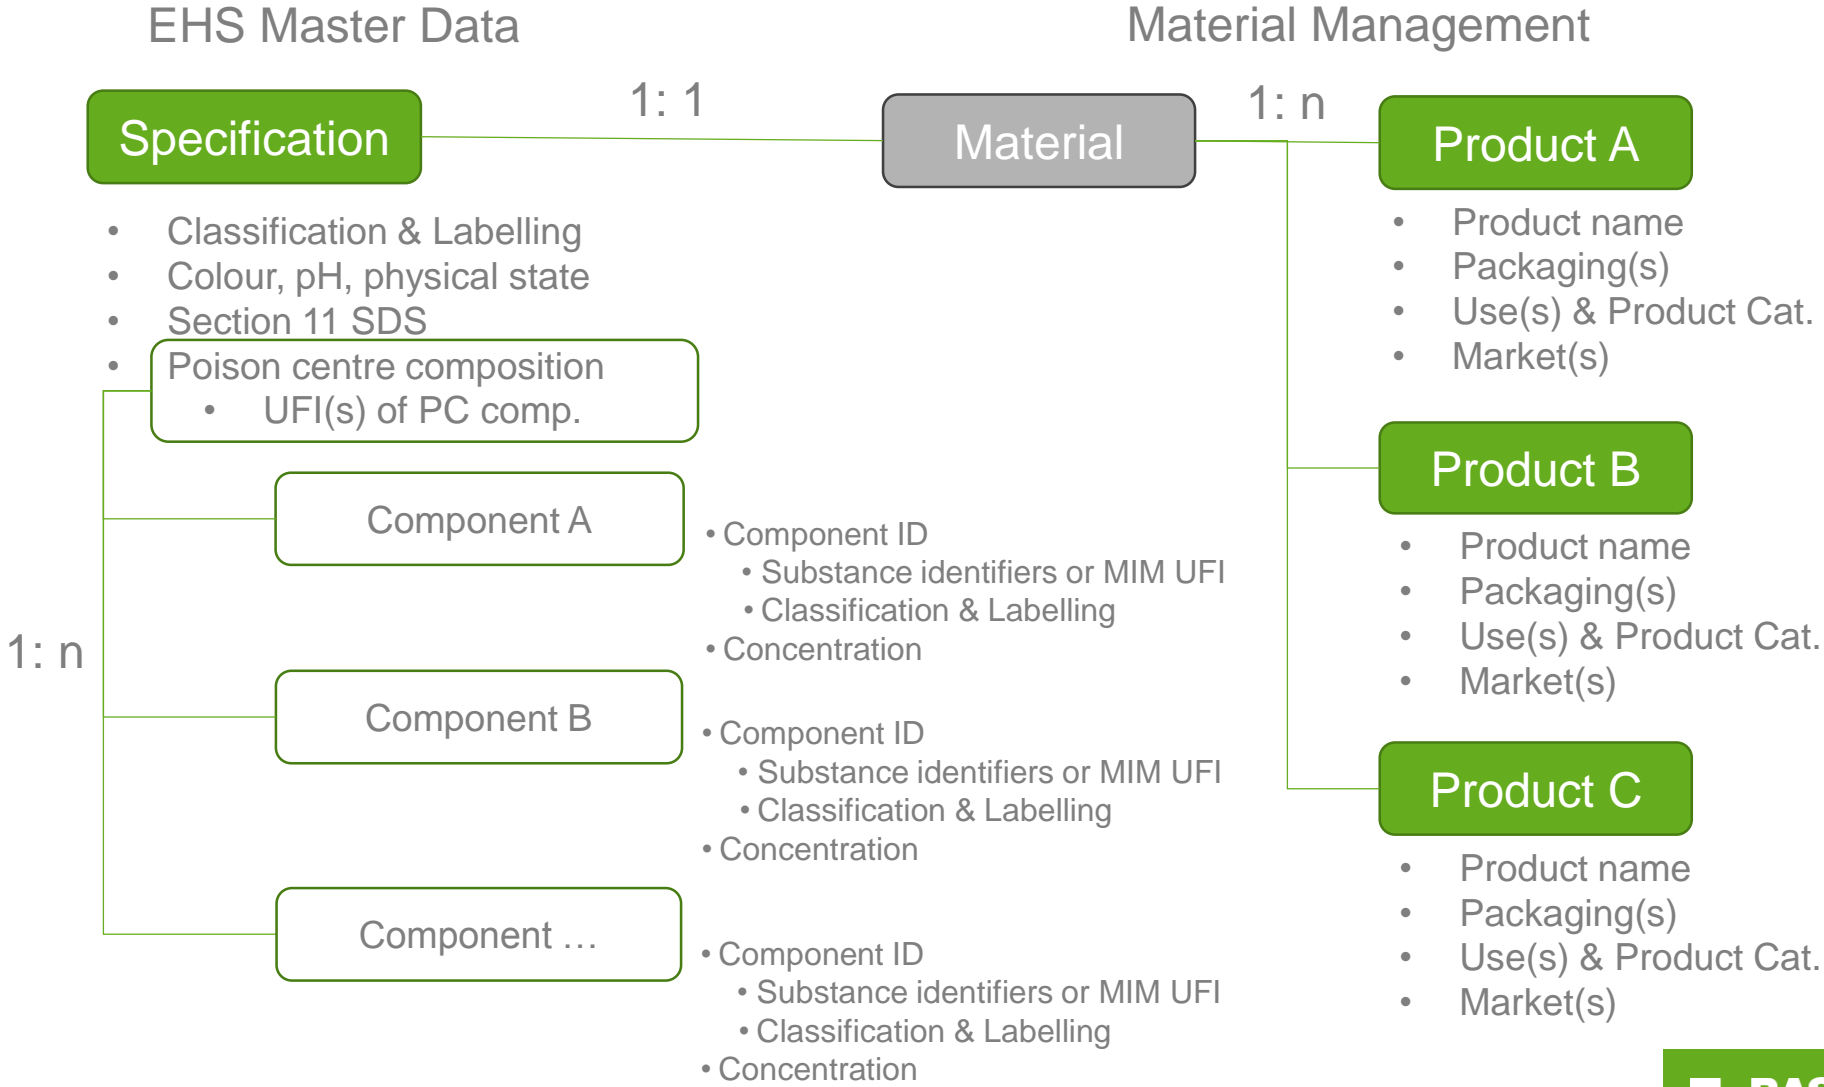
EHS Master Data

Material Management

1: 1

1: n

Specification

Material

Product A

- Classification & Labelling
- Colour, pH, physical state
- Section 11 SDS
- Poison centre composition
  - UFI(s) of PC comp.

- Product name
- Packaging(s)
- Use(s) & Product Cat.
- Market(s)

Product B

- Product name
- Packaging(s)
- Use(s) & Product Cat.
- Market(s)

Product C

- Product name
- Packaging(s)
- Use(s) & Product Cat.
- Market(s)

1: n

Component A

- Component ID
  - Substance identifiers or MIM UFI
  - Classification & Labelling
- Concentration

Component B

- Component ID
  - Substance identifiers or MIM UFI
  - Classification & Labelling
- Concentration

Component …

- Component ID
  - Substance identifiers or MIM UFI
  - Classification & Labelling
- Concentration

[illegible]